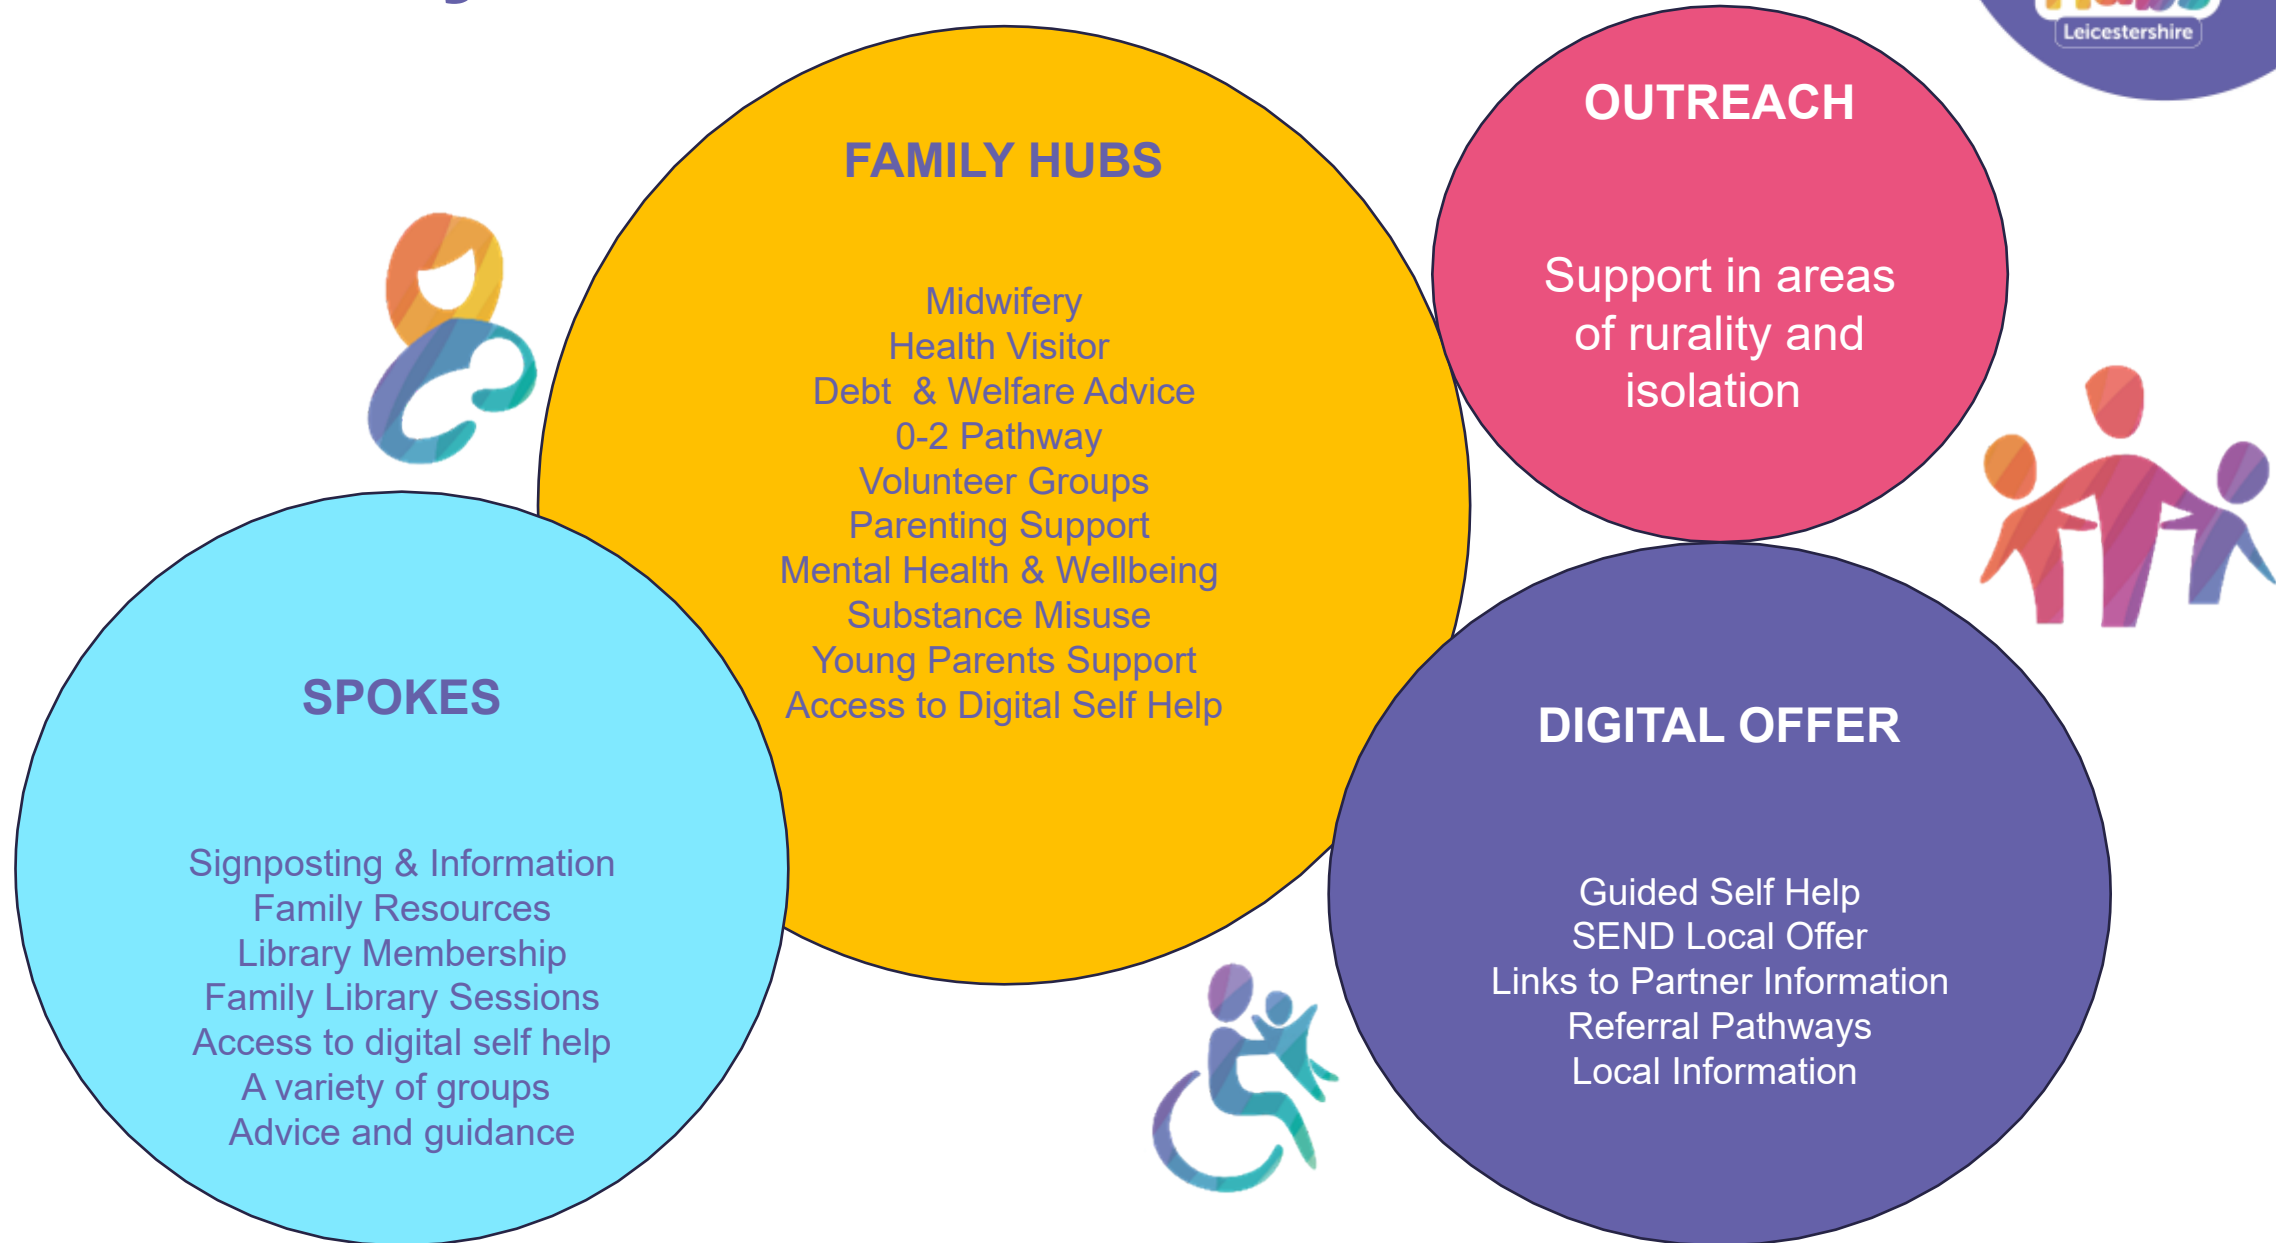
Leicestershire

FAMILY HUBS

Midwifery
Health Visitor
Debt & Welfare Advice
0-2 Pathway
Volunteer Groups
Parenting Support
Mental Health & Wellbeing
Substance Misuse
Young Parents Support
Access to Digital Self Help

OUTREACH

Support in areas of rurality and isolation

SPOKES

Signposting & Information
Family Resources
Library Membership
Family Library Sessions
Access to digital self help
A variety of groups
Advice and guidance

DIGITAL OFFER

Guided Self Help
SEND Local Offer
Links to Partner Information
Referral Pathways
Local Information